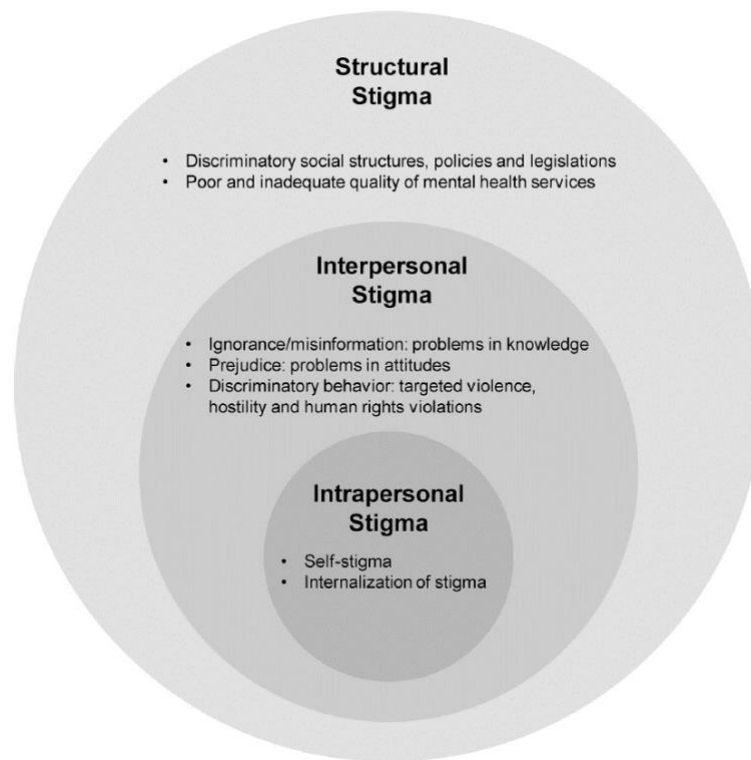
Structural Stigma

• Discriminatory social structures, policies and legislations
• Poor and inadequate quality of mental health services

Interpersonal Stigma

• Ignorance/misinformation: problems in knowledge
• Prejudice: problems in attitudes
• Discriminatory behavior: targeted violence, hostility and human rights violations

Intrapersonal Stigma

• Self-stigma
• Internalization of stigma